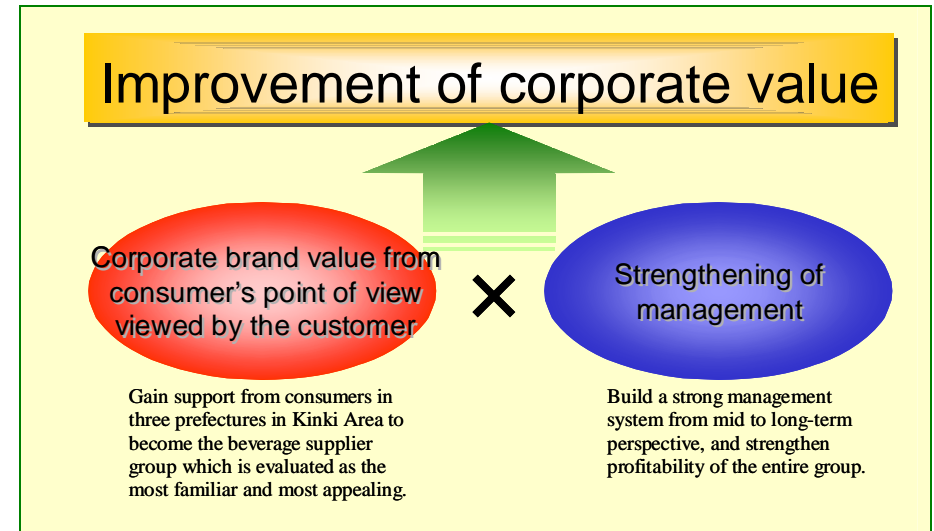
Improvement of corporate value

Corporate brand value from consumer's point of view viewed by the customer

×

Strengthening of management

Gain support from consumers in three prefectures in Kinki Area to become the beverage supplier group which is evaluated as the most familiar and most appealing.

Build a strong management system from mid to long-term perspective, and strengthen profitability of the entire group.